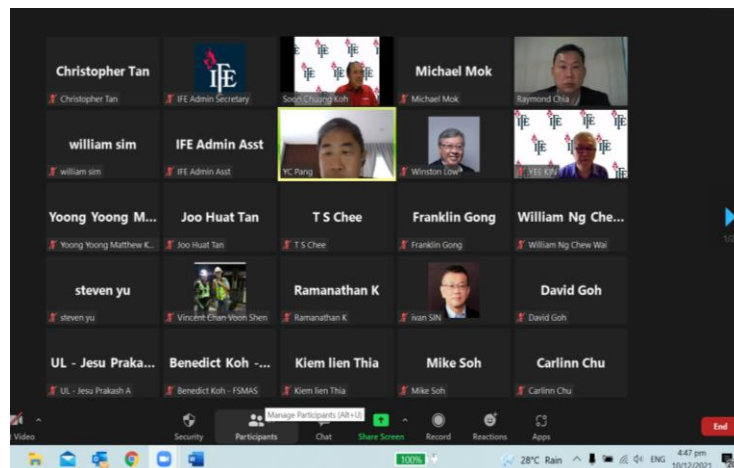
Christopher Tan
Christopher Tan

IFE
IFE Admin Secretary

IFE IFE IFE
Soon Chuang Koh

Michael Mok
Michael Mok

Raymond Chia

william sim
william sim

IFE Admin Asst
IFE Admin Asst

YC Pang

Winston Low

IFE IFE IFE IFE
YEE KIN

Yoong Yoong M...
Yoong Yoong Matthew K...

Joo Huat Tan
Joo Huat Tan

T S Chee
T S Chee

Franklin Gong
Franklin Gong

William Ng Che...
William Ng Chew Wai

steven yu
steven yu

Vincent Chan Voon Shen

Ramanathan K
Ramanathan K

ivan SIN

David Goh
David Goh

UL - Jesu Praka...
UL - Jesu Prakash A

Benedict Koh -...
Benedict Koh - FSMAS

Kiem lien Thia
Kiem lien Thia

Mike Soh
Mike Soh

Carlinn Chu
Carlinn Chu

1/2

Video Security Participants Manage Participants (Alt+U) Chat Share Screen Record Reactions Apps End

100% 28°C Rain ENG 4:47 pm 10/12/2021